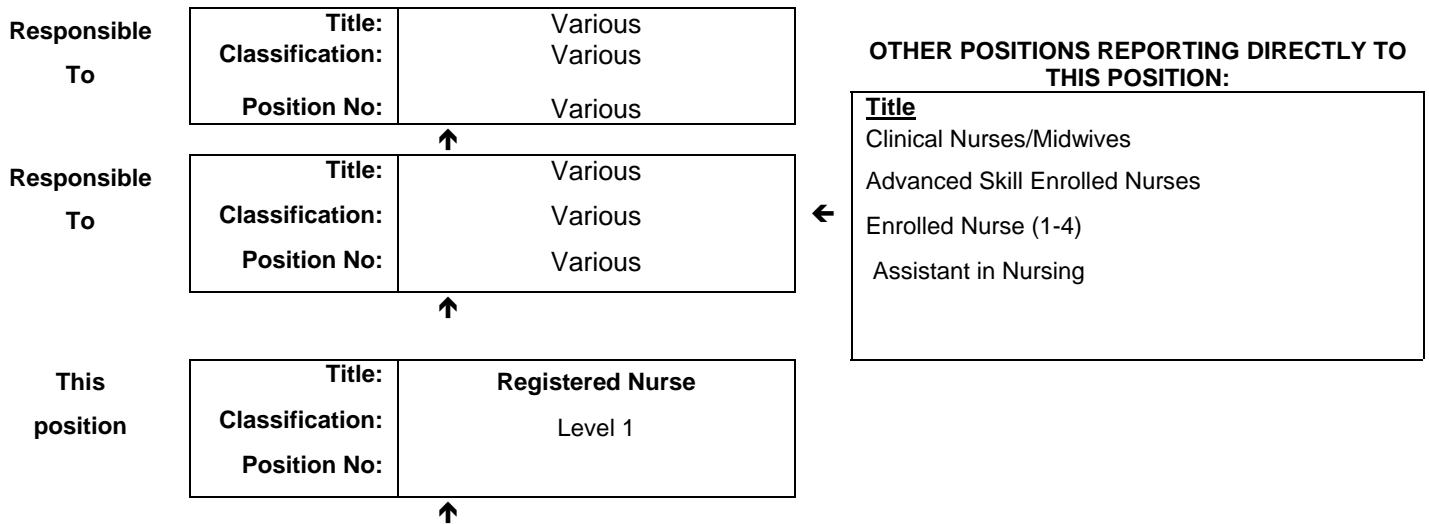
Responsible To

| Title: | Various |
|---|---|
| Classification: | Various |
| Position No: | Various |

Responsible To

| Title: | Various |
|---|---|
| Classification: | Various |
| Position No: | Various |

This position

| Title: | Registered Nurse |
|---|---|
| Classification: | Level 1 |
| Position No: | |

OTHER POSITIONS REPORTING DIRECTLY TO THIS POSITION:

Title
Clinical Nurses/Midwives
Advanced Skill Enrolled Nurses
Enrolled Nurse (1-4)
Assistant in Nursing